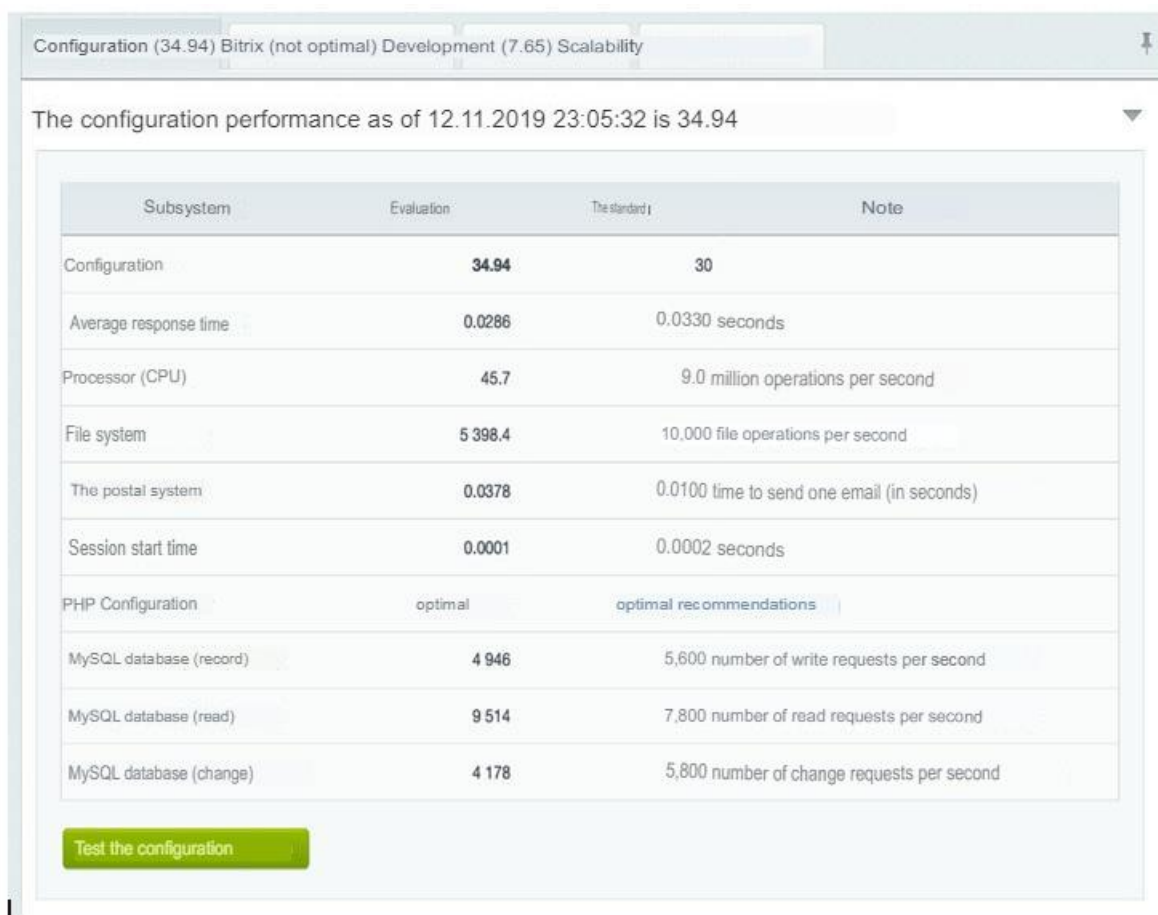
Configuration (34.94) Bitrix (not optimal) Development (7.65) Scalability

The configuration performance as of 12.11.2019 23:05:32 is 34.94

| Subsystem | Evaluation | The standard | Note |
|---|---|---|---|
| Configuration | 34.94 | 30 | |
| Average response time | 0.0286 | 0.0330 seconds | |
| Processor (CPU) | 45.7 | 9.0 million operations per second | |
| File system | 5 398.4 | 10,000 file operations per second | |
| The postal system | 0.0378 | 0.0100 time to send one email (in seconds) | |
| Session start time | 0.0001 | 0.0002 seconds | |
| PHP Configuration | optimal | optimal recommendations | |
| MySQL database (record) | 4 946 | 5,600 number of write requests per second | |
| MySQL database (read) | 9 514 | 7,800 number of read requests per second | |
| MySQL database (change) | 4 178 | 5,800 number of change requests per second | |

Test the configuration